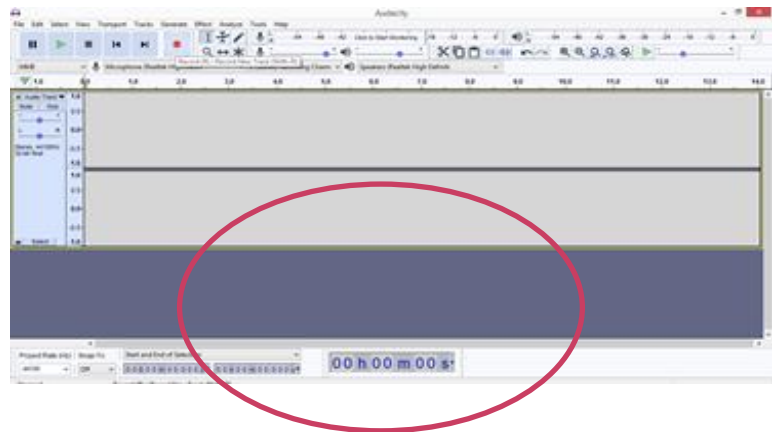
Audacity

File Edit Select View Transport Tracks Generate Effect Analyze Tools Help

Click to Start Monitoring

Record (R) / Record New Track (Shift+R)

MME

Microphone (Realtek High

Speakers (Realtek High Definiti

1.0 0.0 1.0 2.0 3.0 4.0 5.0 6.0 7.0 8.0 9.0 10.0 11.0 12.0 13.0 14.0

Audio Track

Mute Solo

Stereo, 44100Hz 32-bit float

1.0 0.5 0.0 -0.5 -1.0 1.0 0.5 0.0 -0.5 -1.0

Select

Project Rate (Hz) Snap-To

44100 Off

Start and End of Selection

00 h 00 m 00 s